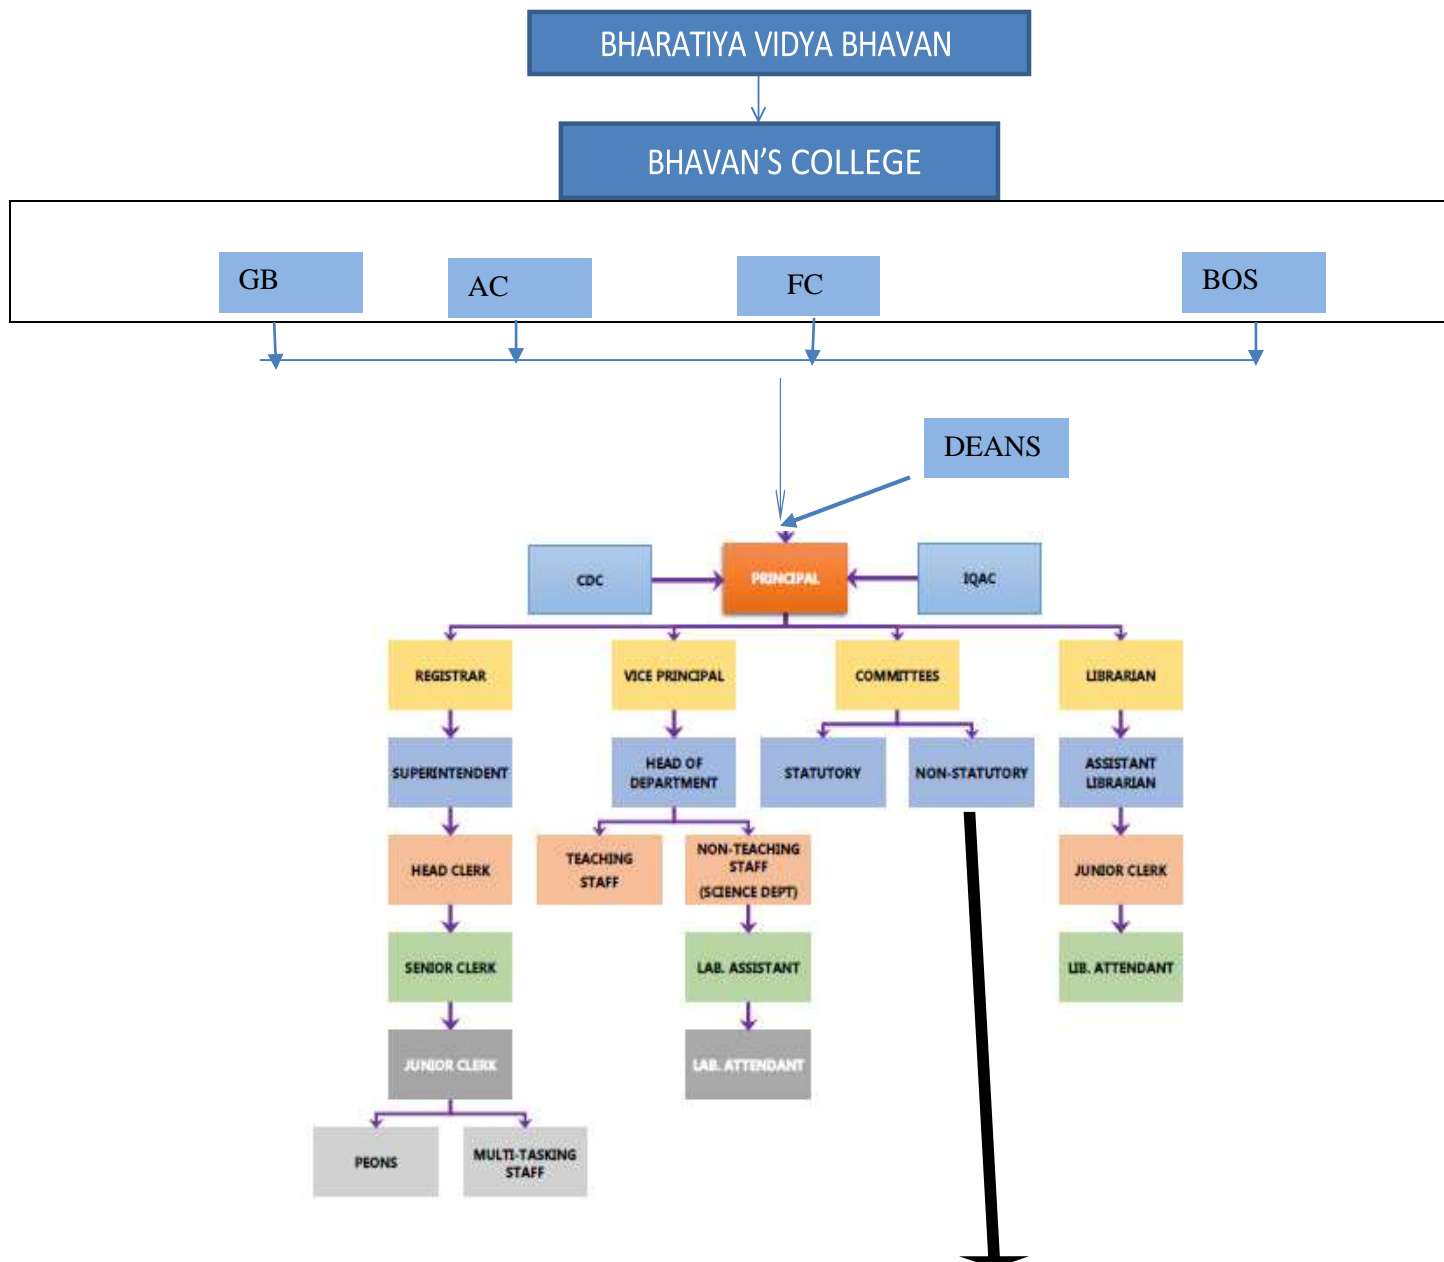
BHARATIYA VIDYA BHAVAN

BHAVAN'S COLLEGE

GB

AC

FC

BOS

DEANS

CDC

PRINCIPAL

IQAC

REGISTRAR

VICE PRINCIPAL

COMMITTEES

LIBRARIAN

SUPERINTENDENT

HEAD OF DEPARTMENT

STATUTORY

NON-STATUTORY

ASSISTANT LIBRARIAN

HEAD CLERK

TEACHING STAFF

NON-TEACHING STAFF (SCIENCE DEPT)

JUNIOR CLERK

SENIOR CLERK

LAB. ASSISTANT

LIB. ATTENDANT

JUNIOR CLERK

LAB. ATTENDANT

PEONS

MULTI-TASKING STAFF